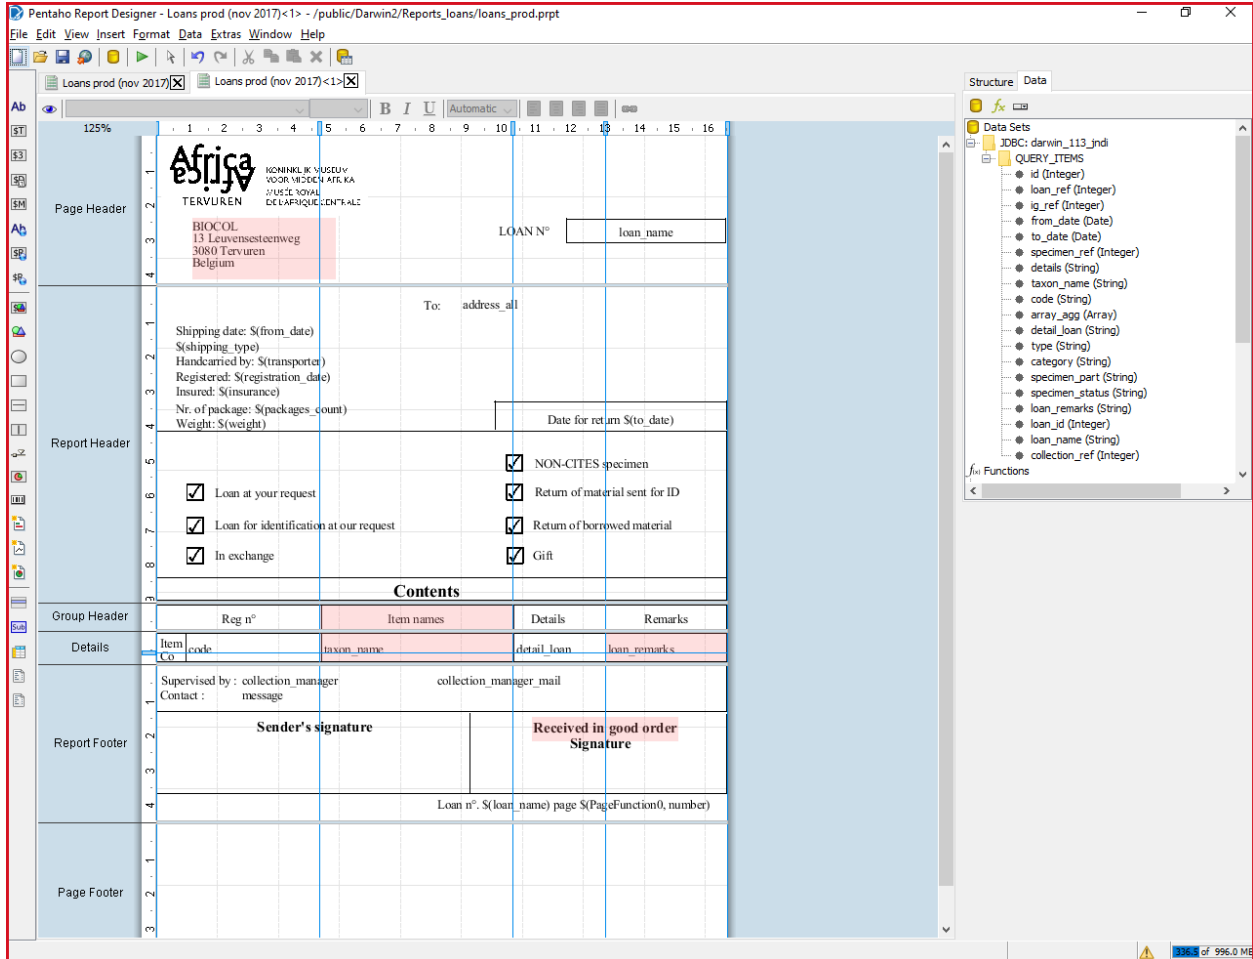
Pentaho Report Designer - Loans prod (nov 2017)<1> - /public/Darwin2/Reports_loans/loans_prod.prpt

File Edit View Insert Format Data Extras Window Help

Loans prod (nov 2017) Loans prod (nov 2017)<1>

Automatic

125%

1 2 3 4 5 6 7 8 9 10 11 12 13 14 15 16

Page Header

Africa

TERVUREN

KONINKLIJK MUSEUM VOOR MIDDEN AFRIKA
MUSÉE ROYAL DE L'AFRIQUE CENTRALE

BIOCOL
13 Leuvensesteenweg
3080 Tervuren
Belgium

LOAN N°

loan_name

Report Header

To: address_all

Shipping date: $(from_date)
$(shipping_type)
Handcarried by: $(transporter)
Registered: $(registration_date)
Insured: $(insurance)
Nr. of package: $(packages_count)
Weight: $(weight)

Date for return $(to_date)

NON-CITES specimen

Loan at your request

Return of material sent for ID

Loan for identification at our request

Return of borrowed material

In exchange

Gift

Contents

Group Header

Reg n°

Item names

Details

Remarks

Details

Item Co

code

taxon_name

detail_loan

loan_remarks

Report Footer

Supervised by : collection_manager
Contact : message

collection_manager_mail

Sender's signature

Received in good order
Signature

Loan n°. $(loan_name) page $(PageFunction0, number)

Page Footer

Structure Data

Data Sets
JDBC: darwin_113_jndi
QUERY_ITEMS
id (Integer)
loan_ref (Integer)
ig_ref (Integer)
from_date (Date)
to_date (Date)
specimen_ref (Integer)
details (String)
taxon_name (String)
code (String)
array_agg (Array)
detail_loan (String)
type (String)
category (String)
specimen_part (String)
specimen_status (String)
loan_remarks (String)
loan_id (Integer)
loan_name (String)
collection_ref (Integer)
Functions

336.5 of 996.0 MB